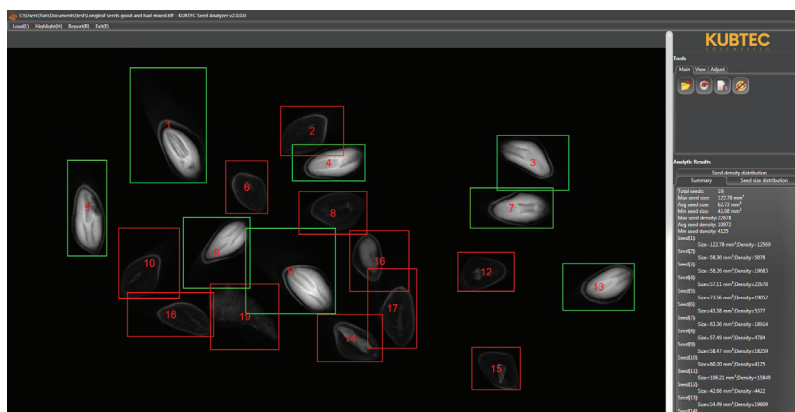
C:\Users\Yuan\Documents\test\Longleaf seeds good and bad mixed.tiff - KUBTEC Seed Analyzer v2.0.0.0

Load(I) Highlight(H) Report(R) Exit(F)

1
2
3
4
5
6
7
8
9
10
11
12
13
14
15
16
17
18
19

KUBTEC

Tools

Main View Adjust

Analytic Results

Seed density distribution

Summary Seed size distribution

Total seeds: 19
Max seed size: 122.78 mm²
Avg seed size: 62.72 mm²
Min seed size: 41.08 mm²
Max seed density: 22678
Avg seed density: 10972
Min seed density: 4129

Seed(1)
Size=122.78 mm² Density=12569
Seed(2)
Size=58.30 mm² Density=5078
Seed(3)
Size=58.26 mm² Density=19683
Seed(4)
Size=57.11 mm² Density=22678
Seed(5)
Size=73.56 mm² Density=19057
Seed(6)
Size=43.38 mm² Density=5377
Seed(7)
Size=63.36 mm² Density=18914
Seed(8)
Size=57.49 mm² Density=4784
Seed(9)
Size=58.47 mm² Density=18259
Seed(10)
Size=60.20 mm² Density=4129
Seed(11)
Size=104.21 mm² Density=15848
Seed(12)
Size=42.88 mm² Density=4422
Seed(13)
Size=54.49 mm² Density=19809
Seed(14)